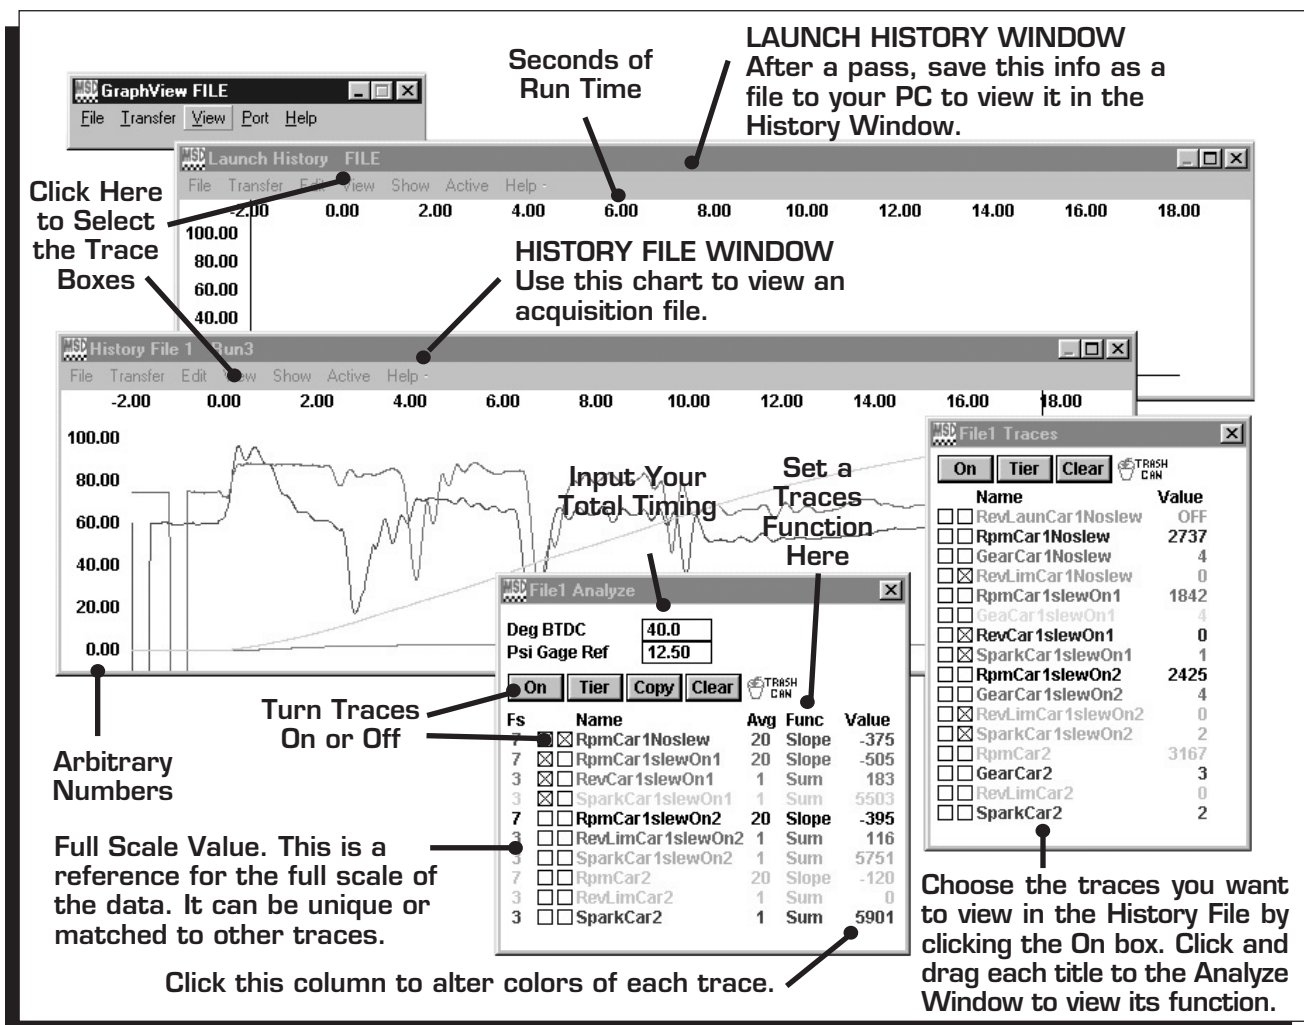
GraphView FILE
File Transfer View Port Help

Seconds of Run Time

LAUNCH HISTORY WINDOW
After a pass, save this info as a file to your PC to view it in the History Window.

Launch History FILE
File Transfer Edit View Show Active Help
-2.00 0.00 2.00 4.00 6.00 8.00 10.00 12.00 14.00 16.00 18.00
100.00
80.00
60.00
40.00

Click Here to Select the Trace Boxes

HISTORY FILE WINDOW
Use this chart to view an acquisition file.

History File 1 Run3
File Transfer Edit View Show Active Help
-2.00 0.00 2.00 4.00 6.00 8.00 10.00 12.00 14.00 16.00 18.00
100.00
80.00
60.00
40.00
20.00
0.00

Input Your Total Timing

Set a Traces Function Here

File1 Analyze
Deg BTDC 40.0
Psi Gage Ref 12.50
On Tier Copy Clear TRASH CAN

| Fs | Name | Avg | Func | Value |
|---|---|---|---|---|
| 7 | RpmCar1Noslew | 20 | Slope | -375 |
| 7 | RpmCar1slewOn1 | 20 | Slope | -505 |
| 3 | RevCar1slewOn1 | 1 | Sum | 183 |
| 3 | SparkCar1slewOn1 | 1 | Sum | 5503 |
| 7 | RpmCar1slewOn2 | 20 | Slope | -395 |
| 3 | RevLimCar1slewOn2 | 1 | Sum | 116 |
| 3 | SparkCar1slewOn2 | 1 | Sum | 5751 |
| 7 | RpmCar2 | 20 | Slope | -120 |
| 3 | RevLimCar2 | 1 | Sum | 0 |
| 3 | SparkCar2 | 1 | Sum | 5901 |

File1 Traces
On Tier Clear TRASH CAN

| Name | Value |
|---|---|
| RevLaunCar1Noslew | OFF |
| RpmCar1Noslew | 2737 |
| GearCar1Noslew | 4 |
| RevLimCar1Noslew | 0 |
| RpmCar1slewOn1 | 1842 |
| GeaCar1slewOn1 | 4 |
| RevCar1slewOn1 | 0 |
| SparkCar1slewOn1 | 1 |
| RpmCar1slewOn2 | 2425 |
| GearCar1slewOn2 | 4 |
| RevLimCar1slewOn2 | 0 |
| SparkCar1slewOn2 | 2 |
| RpmCar2 | 3167 |
| GearCar2 | 3 |
| RevLimCar2 | 0 |
| SparkCar2 | 2 |

Turn Traces On or Off

Arbitrary Numbers

Full Scale Value. This is a reference for the full scale of the data. It can be unique or matched to other traces.

Click this column to alter colors of each trace.

Choose the traces you want to view in the History File by clicking the On box. Click and drag each title to the Analyze Window to view its function.